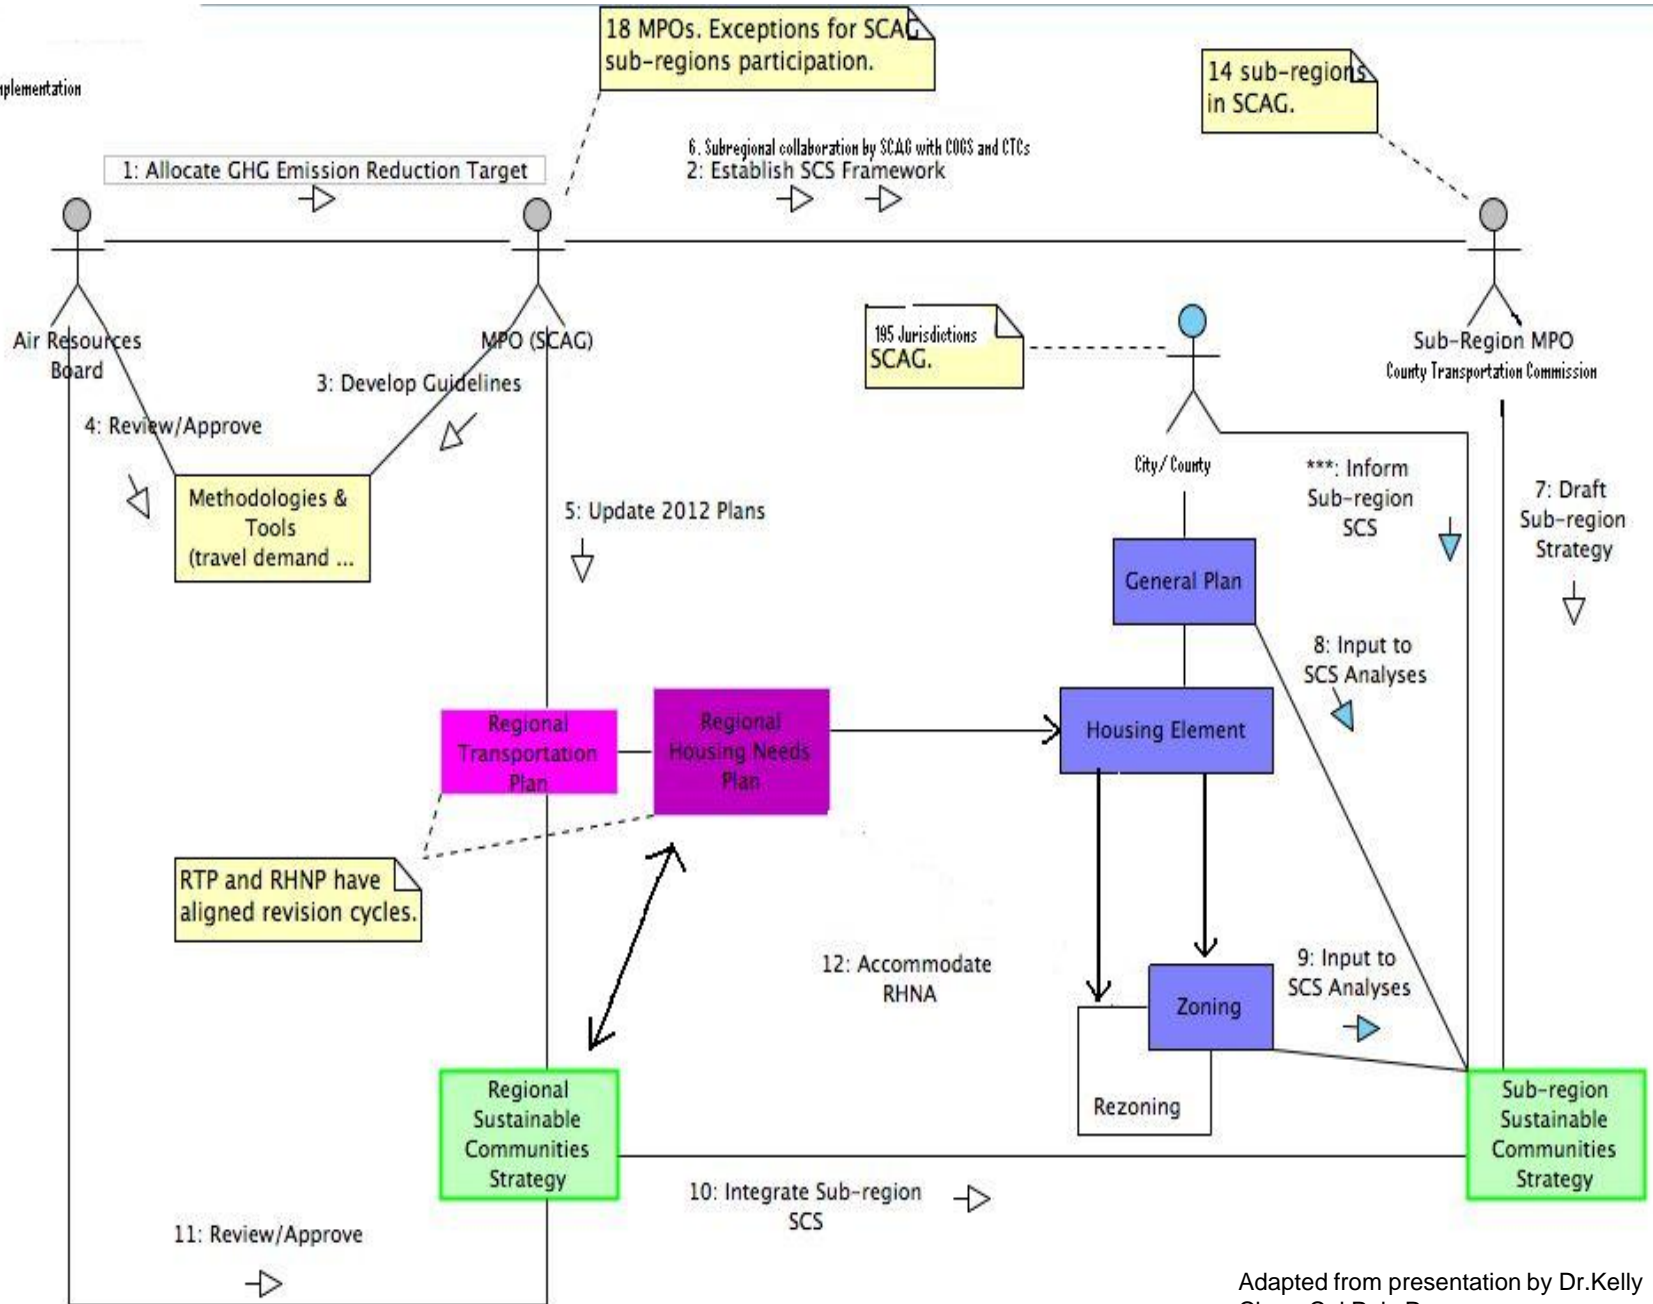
plementation

18 MPOs. Exceptions for SCAG sub-regions participation.

14 sub-regions in SCAG.

1: Allocate GHG Emission Reduction Target

6. Subregional collaboration by SCAG with COGS and CTCs
2: Establish SCS Framework

Air Resources Board

MPO (SCAG)

195 Jurisdictions
SCAG.

Sub-Region MPO
County Transportation Commission

3: Develop Guidelines

4: Review/Approve

Methodologies & Tools (travel demand ...

City/County

***: Inform Sub-region SCS

7: Draft Sub-region Strategy

5: Update 2012 Plans

General Plan

8: Input to SCS Analyses

Regional Transportation Plan

Regional Housing Needs Plan

Housing Element

RTP and RHNP have aligned revision cycles.

12: Accommodate RHNA

9: Input to SCS Analyses

Zoning

Rezoning

Regional Sustainable Communities Strategy

Sub-region Sustainable Communities Strategy

10: Integrate Sub-region SCS

11: Review/Approve

Adapted from presentation by Dr.Kelly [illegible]